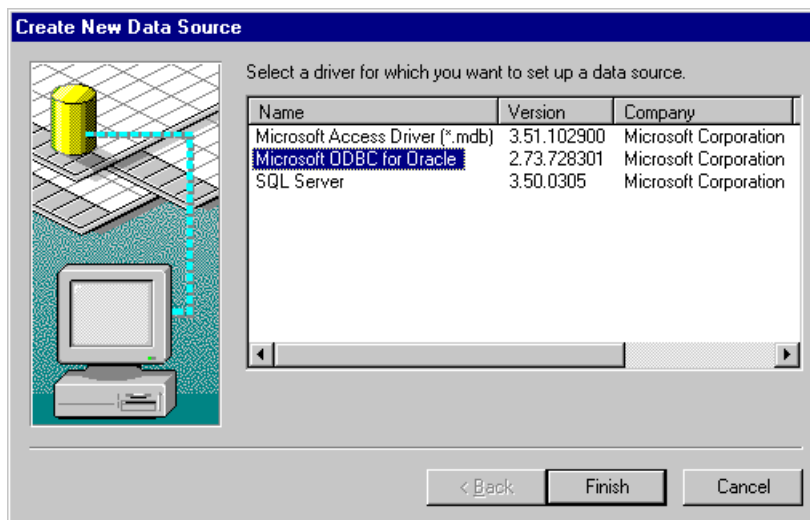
Create New Data Source

Select a driver for which you want to set up a data source.

| Name | Version | Company |
|---|---|---|
| Microsoft Access Driver (*.mdb) | 3.51.102900 | Microsoft Corporation |
| Microsoft ODBC for Oracle | 2.73.728301 | Microsoft Corporation |
| SQL Server | 3.50.0305 | Microsoft Corporation |

< Back Finish Cancel